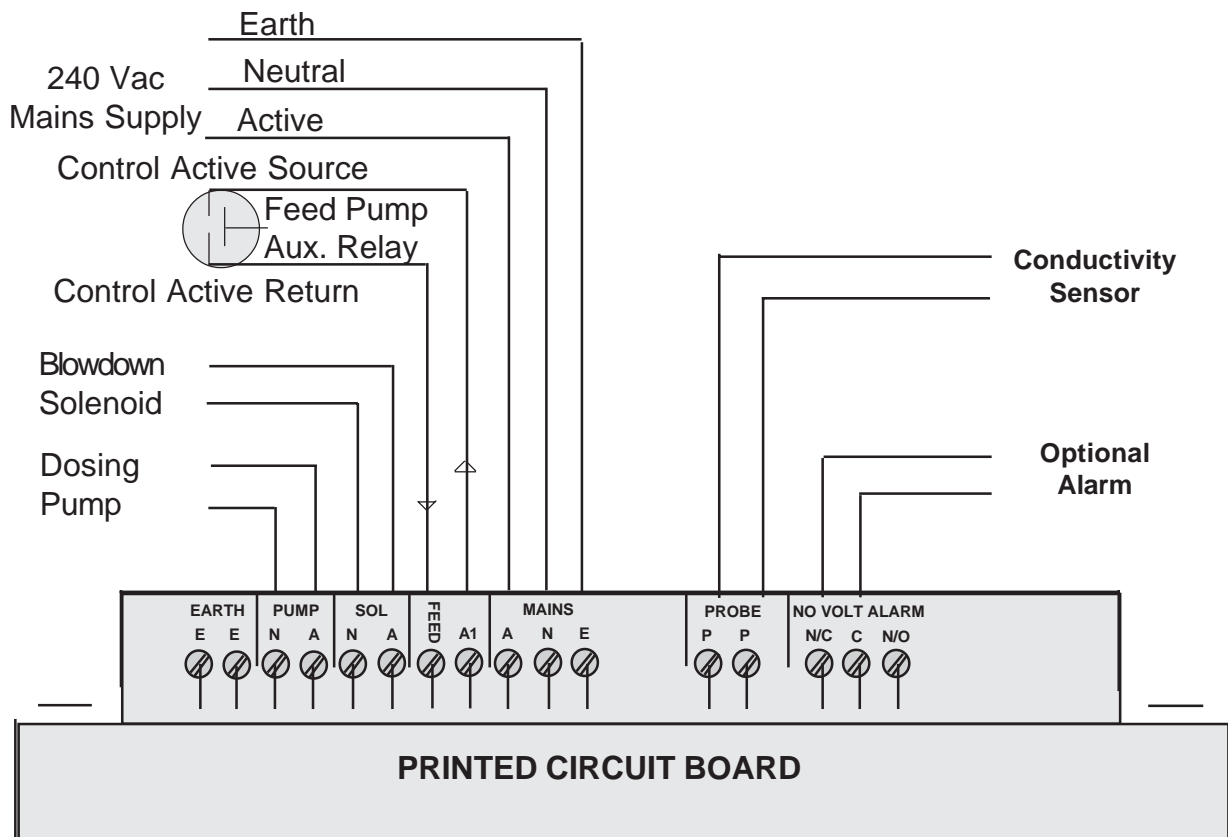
Earth
240 Vac Mains Supply
Neutral
Active
Control Active Source
Feed Pump Aux. Relay
Control Active Return
Blowdown Solenoid
Dosing Pump
Conductivity Sensor
Optional Alarm

| EARTH | | PUMP | | SOL | | FEED | A1 | MAINS | | | PROBE | | NO VOLT ALARM | | |
|---|---|---|---|---|---|---|---|---|---|---|---|---|---|---|---|
| E | E | N | A | N | A | | | A | N | E | P | P | N/C | C | N/O |

PRINTED CIRCUIT BOARD